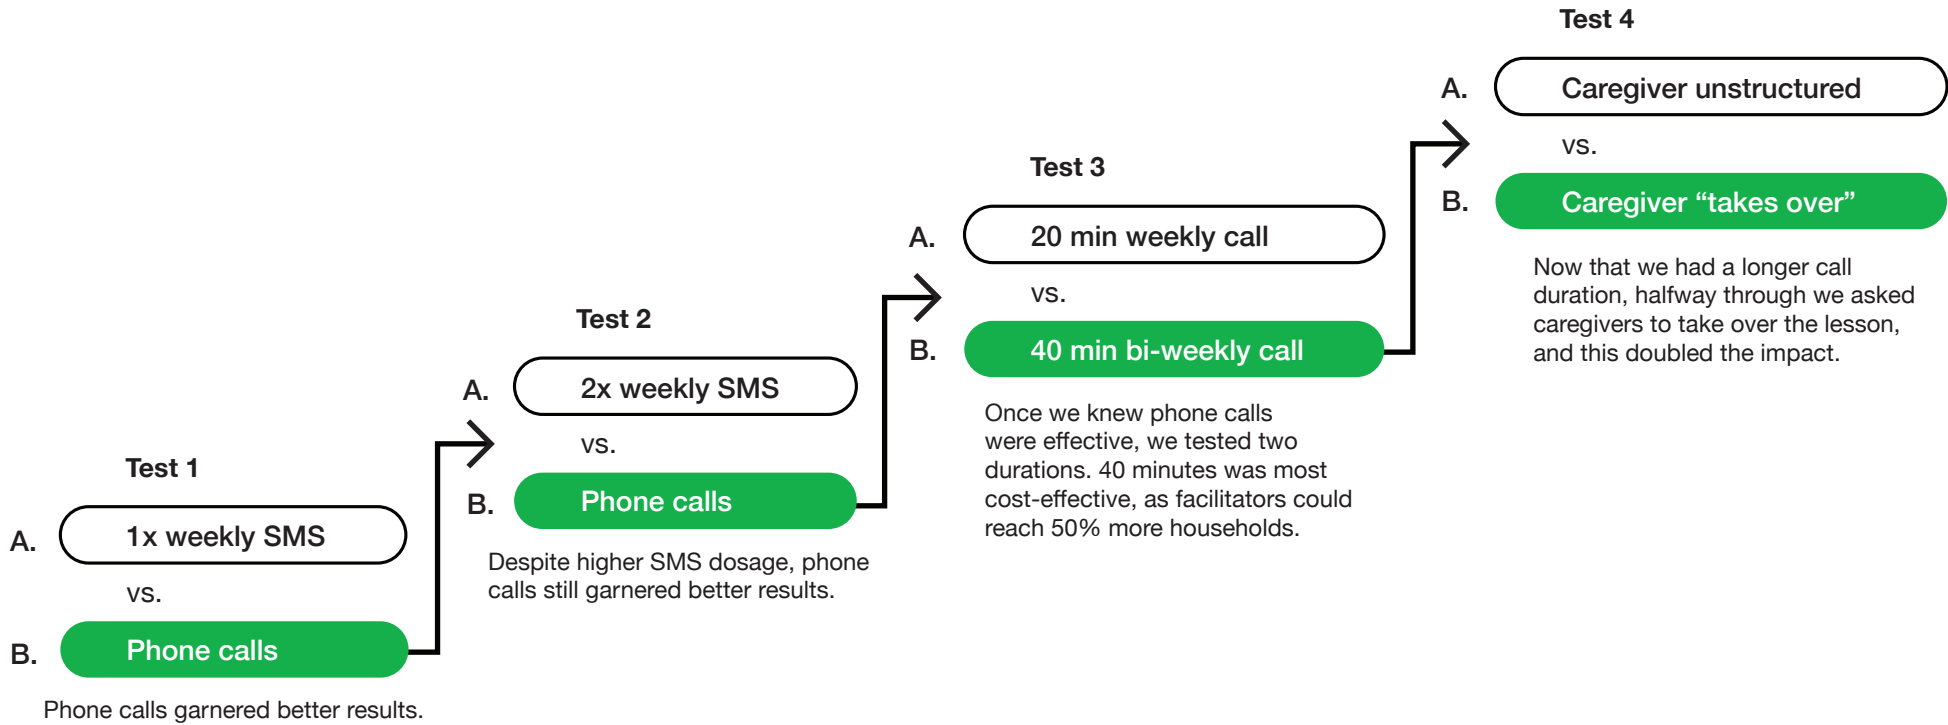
Test 1

A. 1x weekly SMS

vs.

B. Phone calls

Phone calls garnered better results.

Test 2

A. 2x weekly SMS

vs.

B. Phone calls

Despite higher SMS dosage, phone calls still garnered better results.

Test 3

A. 20 min weekly call

vs.

B. 40 min bi-weekly call

Once we knew phone calls were effective, we tested two durations. 40 minutes was most cost-effective, as facilitators could reach 50% more households.

Test 4

A. Caregiver unstructured

vs.

B. Caregiver “takes over”

Now that we had a longer call duration, halfway through we asked caregivers to take over the lesson, and this doubled the impact.